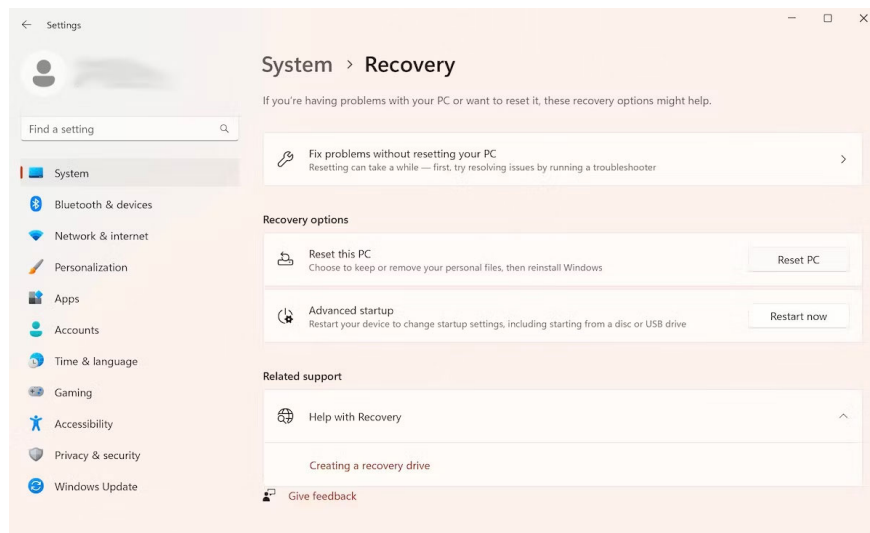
Settings

Find a setting

System
Bluetooth & devices
Network & internet
Personalization
Apps
Accounts
Time & language
Gaming
Accessibility
Privacy & security
Windows Update

System > Recovery

If you're having problems with your PC or want to reset it, these recovery options might help.

Fix problems without resetting your PC
Resetting can take a while — first, try resolving issues by running a troubleshooter

Recovery options

Reset this PC
Choose to keep or remove your personal files, then reinstall Windows
Reset PC

Advanced startup
Restart your device to change startup settings, including starting from a disc or USB drive
Restart now

Related support

Help with Recovery

Creating a recovery drive

Give feedback